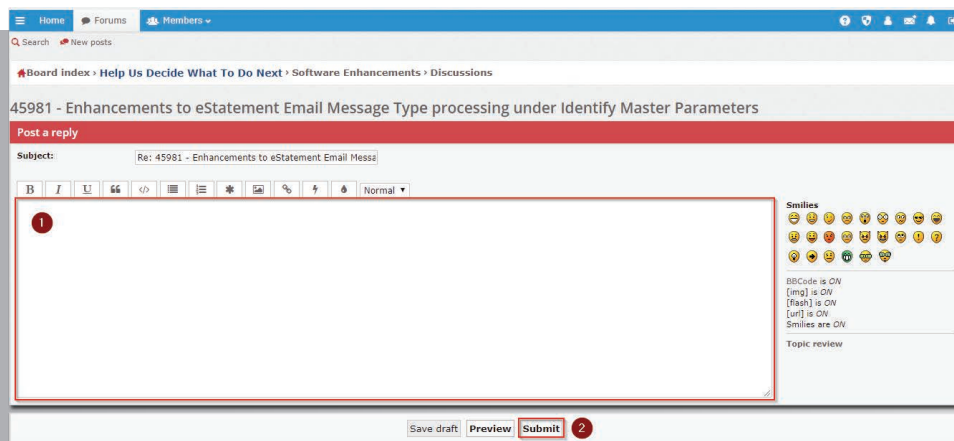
Home Forums Members

Search New posts

Board index › Help Us Decide What To Do Next › Software Enhancements › Discussions

45981 - Enhancements to eStatement Email Message Type processing under Identify Master Parameters

Post a reply

Subject: Re: 45981 - Enhancements to eStatement Email Messa

B I U Normal

1

Smilies

BBCode is ON
[img] is ON
[flash] is ON
[url] is ON
Smilies are ON

Topic review

Save draft Preview Submit 2